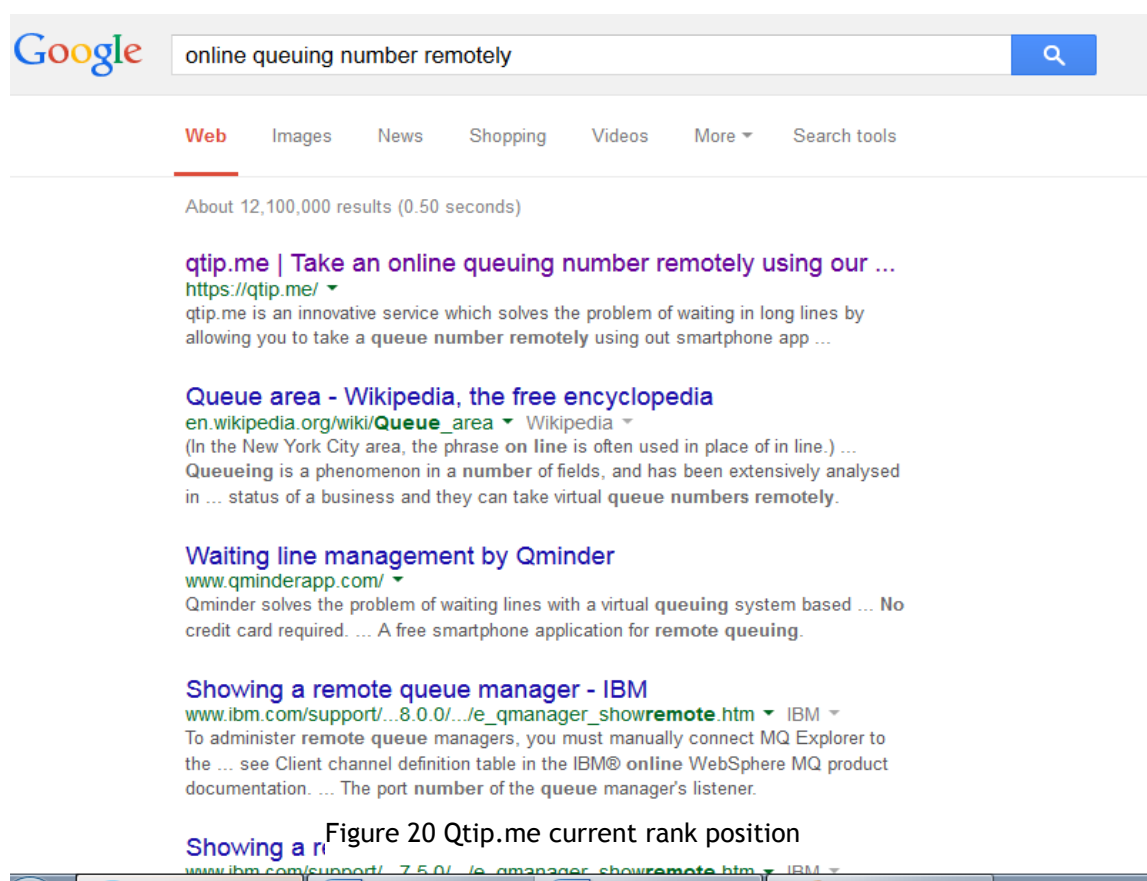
Google

online queuing number remotely

Web Images News Shopping Videos More Search tools

About 12,100,000 results (0.50 seconds)

qtip.me | Take an online queuing number remotely using our ...
https://qtip.me/
qtip.me is an innovative service which solves the problem of waiting in long lines by allowing you to take a queue number remotely using out smartphone app ...

Queue area - Wikipedia, the free encyclopedia
en.wikipedia.org/wiki/Queue_area Wikipedia
(In the New York City area, the phrase on line is often used in place of in line.) ... Queueing is a phenomenon in a number of fields, and has been extensively analysed in ... status of a business and they can take virtual queue numbers remotely.

Waiting line management by Qminder
www.qminderapp.com/
Qminder solves the problem of waiting lines with a virtual queuing system based ... No credit card required. ... A free smartphone application for remote queuing.

Showing a remote queue manager - IBM
www.ibm.com/support/...8.0.0/.../e_qmanager_showremote.htm IBM
To administer remote queue managers, you must manually connect MQ Explorer to the ... see Client channel definition table in the IBM® online WebSphere MQ product documentation. ... The port number of the queue manager's listener.

Showing a r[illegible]

Figure 20 Qtip.me current rank position

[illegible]